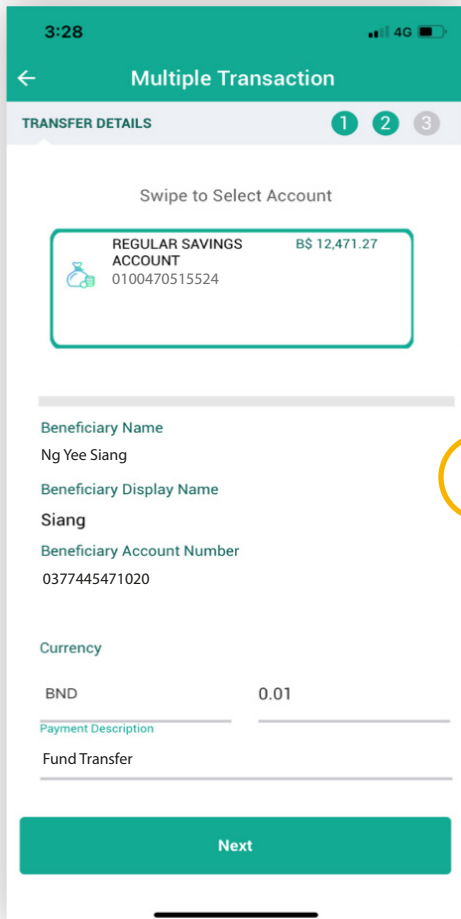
3:28
4G

Multiple Transaction

TRANSFER DETAILS
1 2 3

Swipe to Select Account

REGULAR SAVINGS ACCOUNT
0100470515524
B$ 12,471.27

Beneficiary Name
Ng Yee Siang

Beneficiary Display Name
Siang

Beneficiary Account Number
0377445471020

Currency
BND
0.01

Payment Description
Fund Transfer

Next